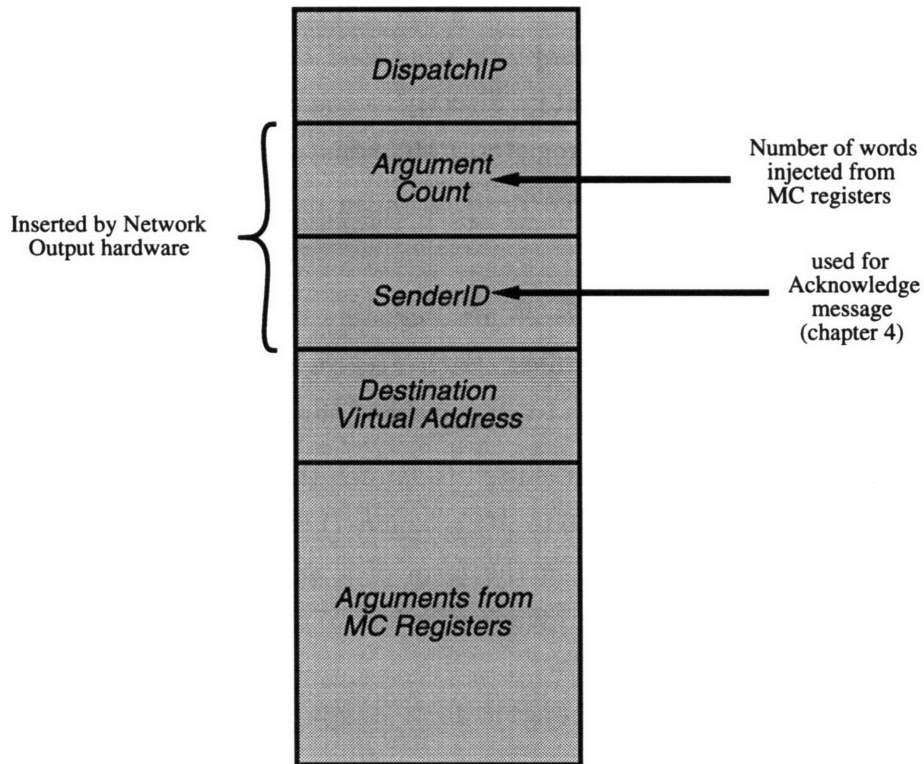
DispatchIP

Argument Count

SenderID

Destination Virtual Address

Arguments from MC Registers

Inserted by Network Output hardware

Number of words injected from MC registers

used for Acknowledge message (chapter 4)